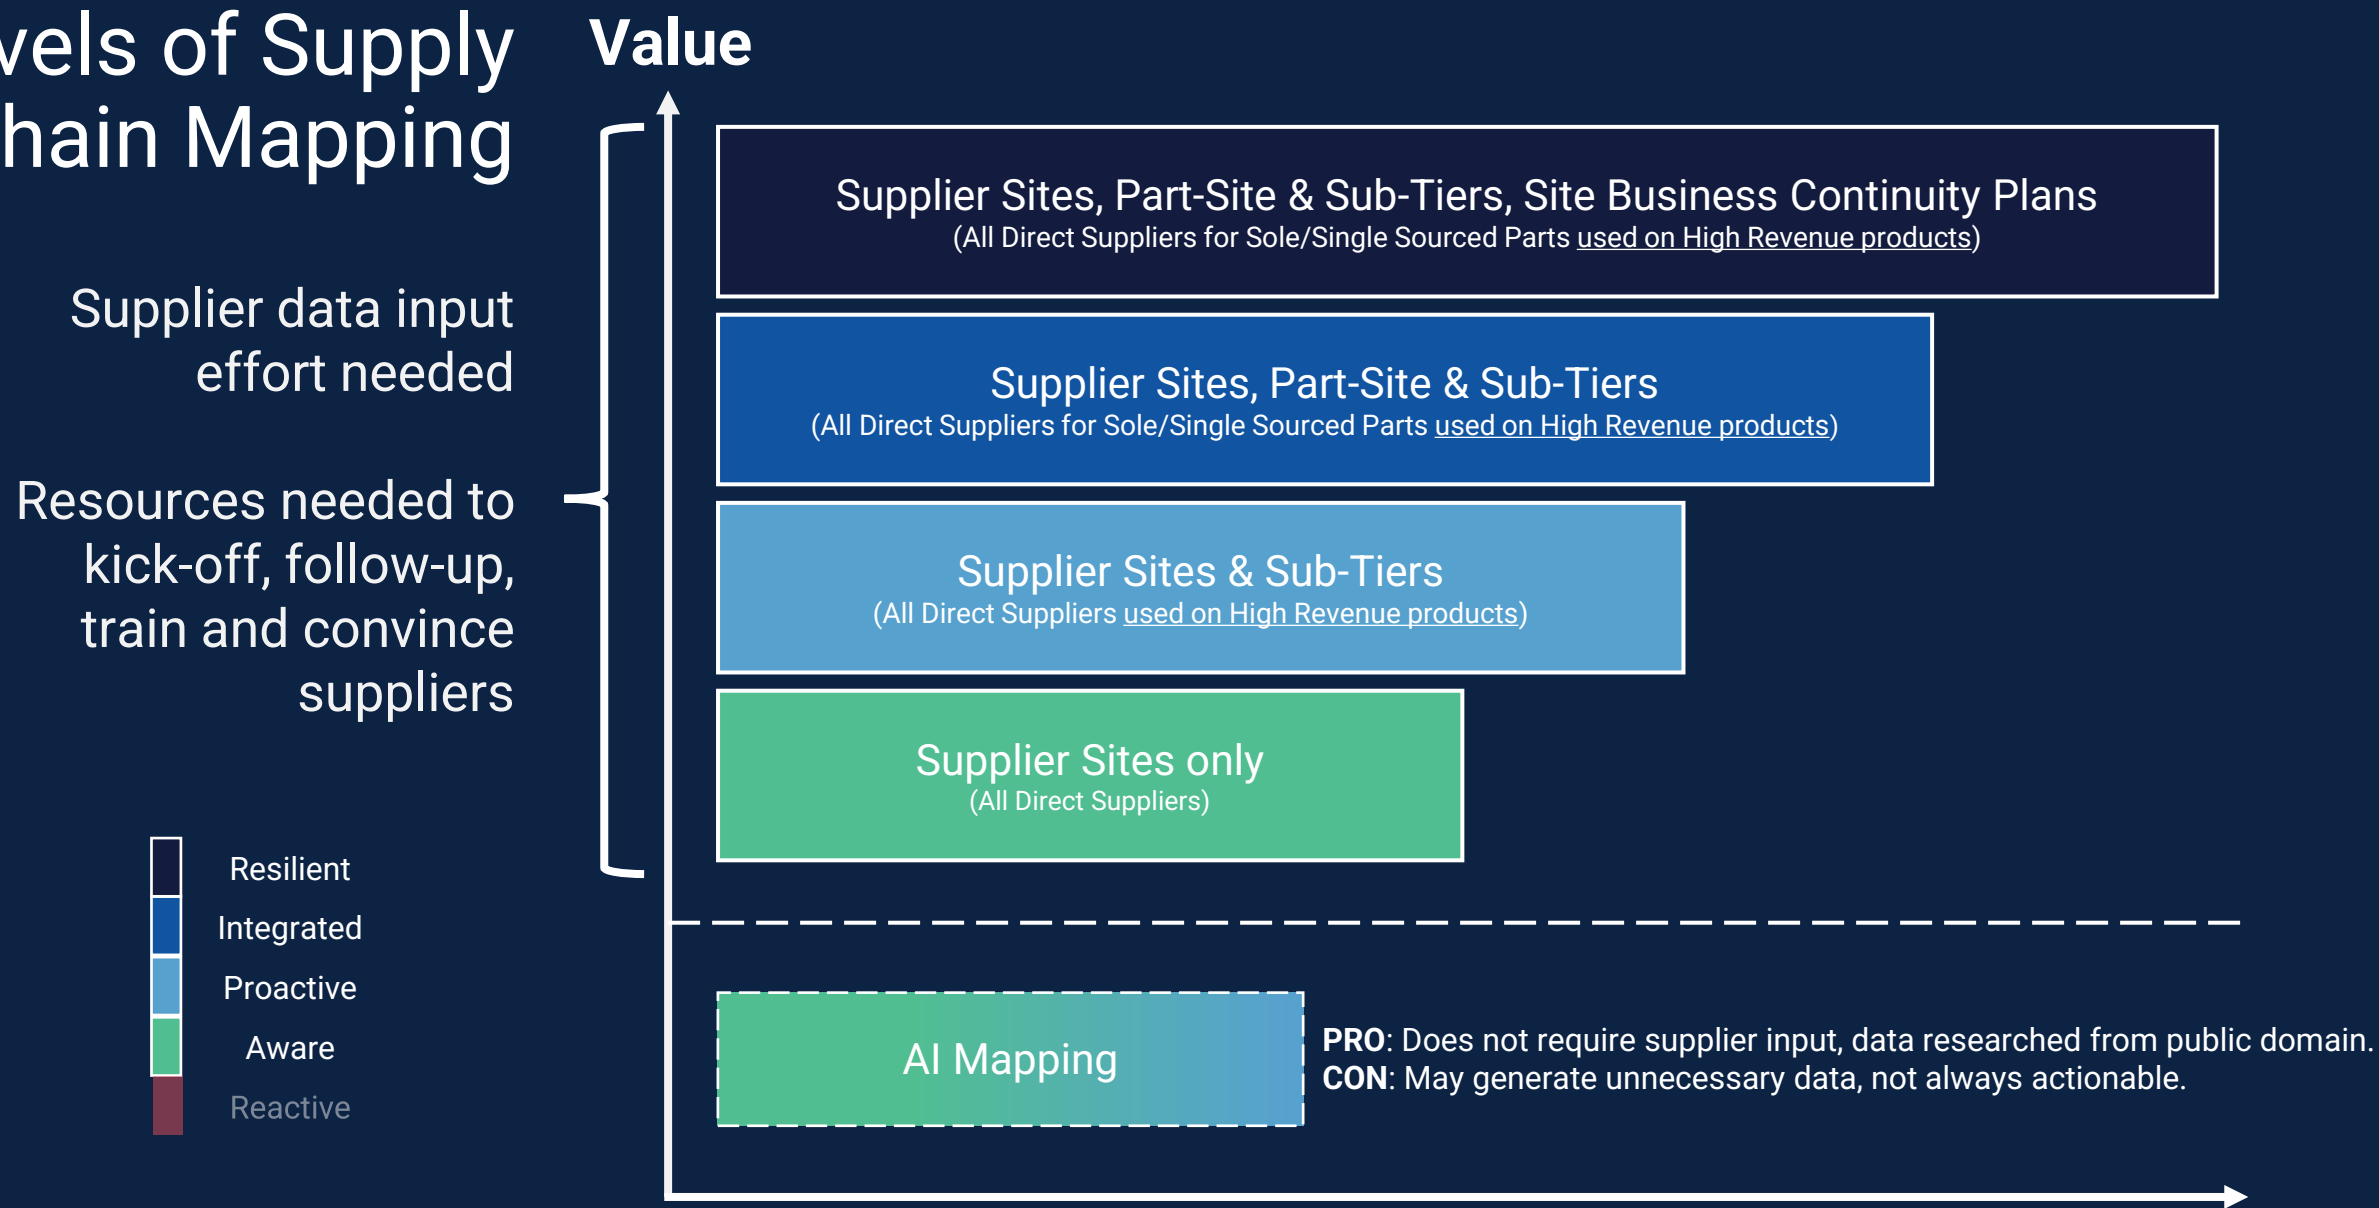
vels of Supply
hain Mapping

Supplier data input effort needed

Resources needed to kick-off, follow-up, train and convince suppliers

Resilient
Integrated
Proactive
Aware
Reactive

Value

Supplier Sites, Part-Site & Sub-Tiers, Site Business Continuity Plans
(All Direct Suppliers for Sole/Single Sourced Parts used on High Revenue products)

Supplier Sites, Part-Site & Sub-Tiers
(All Direct Suppliers for Sole/Single Sourced Parts used on High Revenue products)

Supplier Sites & Sub-Tiers
(All Direct Suppliers used on High Revenue products)

Supplier Sites only
(All Direct Suppliers)

AI Mapping

**PRO**: Does not require supplier input, data researched from public domain.
**CON**: May generate unnecessary data, not always actionable.